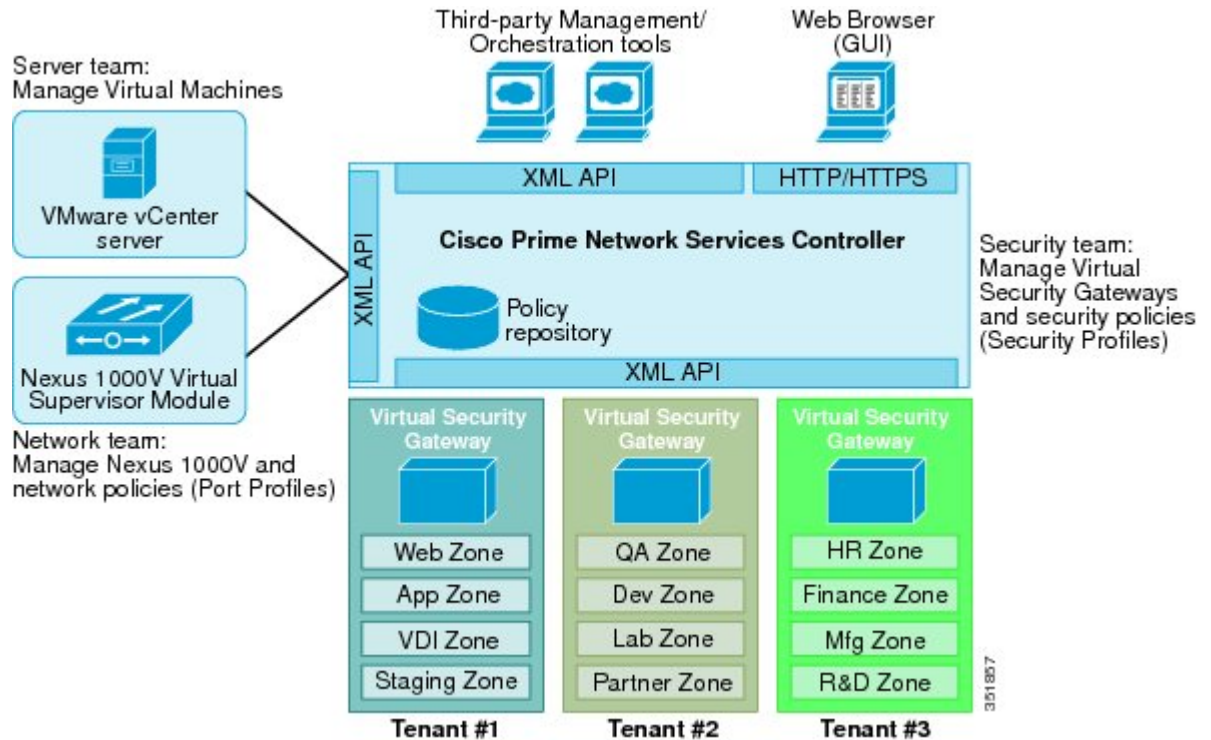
Third-party Management/
Orchestration tools

Web Browser
(GUI)

Server team:
Manage Virtual Machines

VMware vCenter server

Nexus 1000V Virtual Supervisor Module

Network team:
Manage Nexus 1000V and network policies (Port Profiles)

XML API

HTTP/HTTPS

XML API

Cisco Prime Network Services Controller

Policy repository

XML API

Security team:
Manage Virtual Security Gateways and security policies (Security Profiles)

Virtual Security Gateway

Web Zone
App Zone
VDI Zone
Staging Zone

Tenant #1

Virtual Security Gateway

QA Zone
Dev Zone
Lab Zone
Partner Zone

Tenant #2

Virtual Security Gateway

HR Zone
Finance Zone
Mfg Zone
R&D Zone

Tenant #3

351857